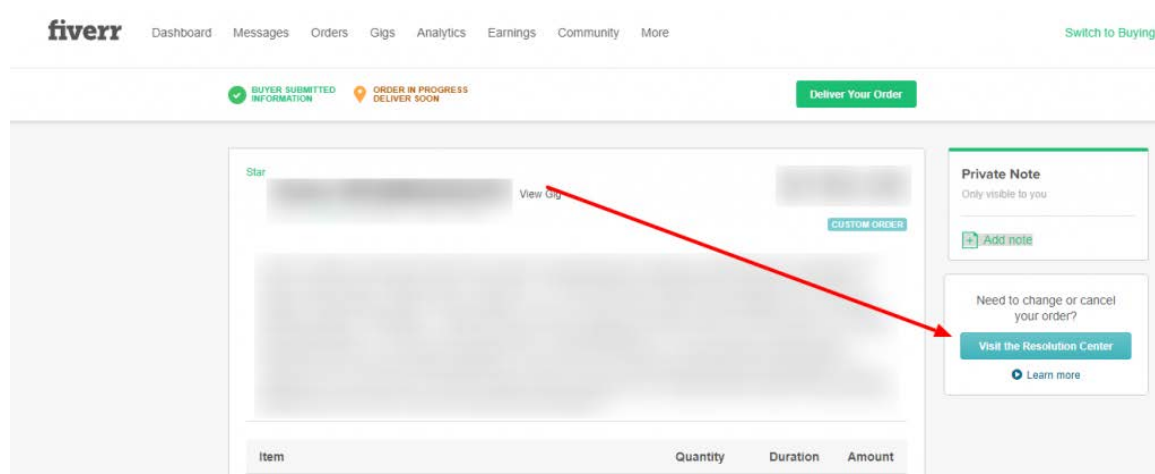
fiverr Dashboard Messages Orders Gigs Analytics Earnings Community More Switch to Buying

BUYER SUBMITTED INFORMATION

ORDER IN PROGRESS DELIVER SOON

Deliver Your Order

Star

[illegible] View Gig

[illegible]

CUSTOM ORDER

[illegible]

| Item | Quantity | Duration | Amount |
|---|---|---|---|

Private Note

Only visible to you

Add note

Need to change or cancel your order?

Visit the Resolution Center

Learn more